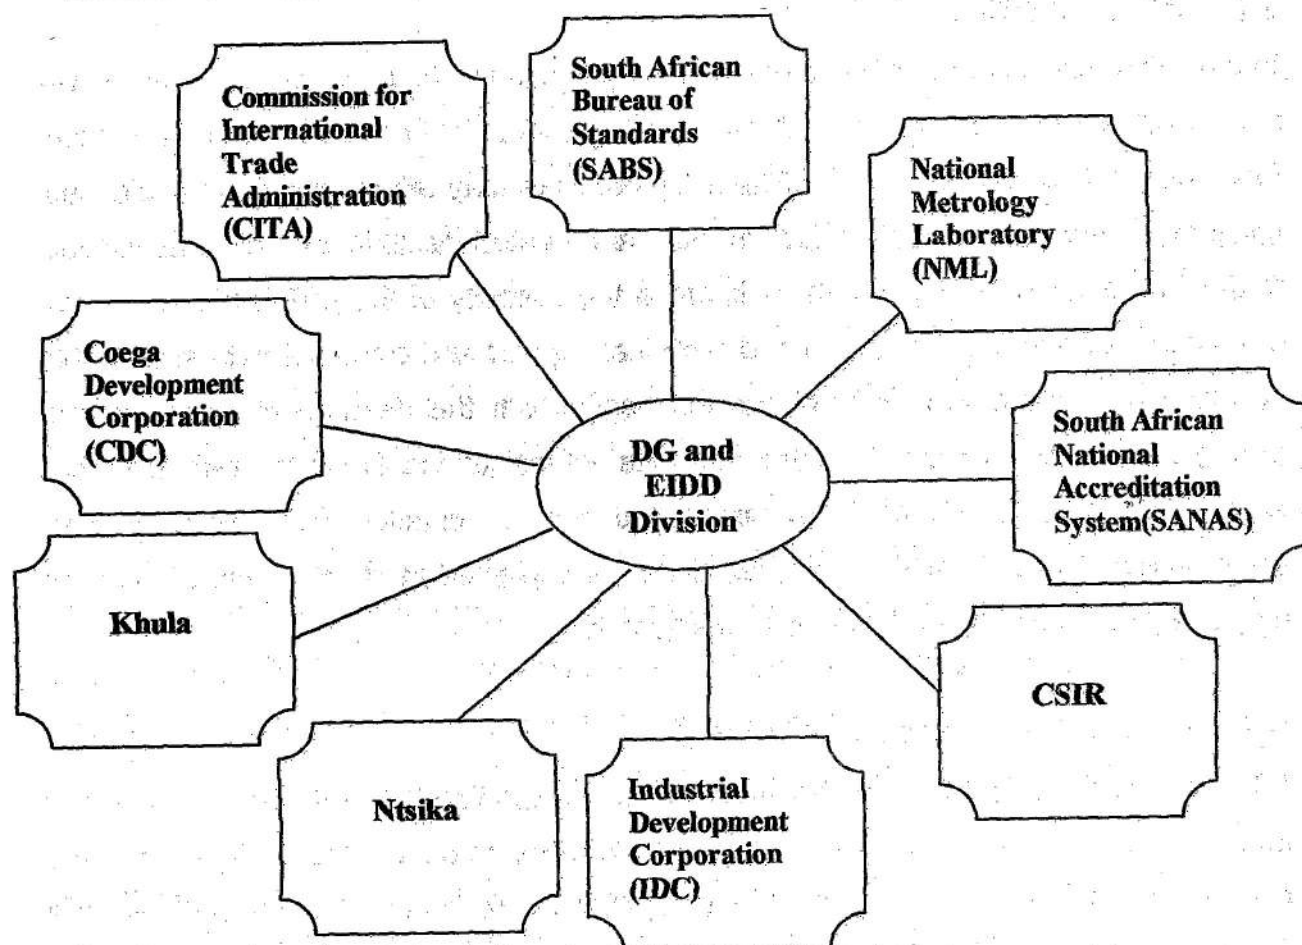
Commission for International Trade Administration (CITA)

South African Bureau of Standards (SABS)

National Metrology Laboratory (NML)

Coega Development Corporation (CDC)

DG and EIDD Division

South African National Accreditation System(SANAS)

Khula

CSIR

Ntsika

Industrial Development Corporation (IDC)